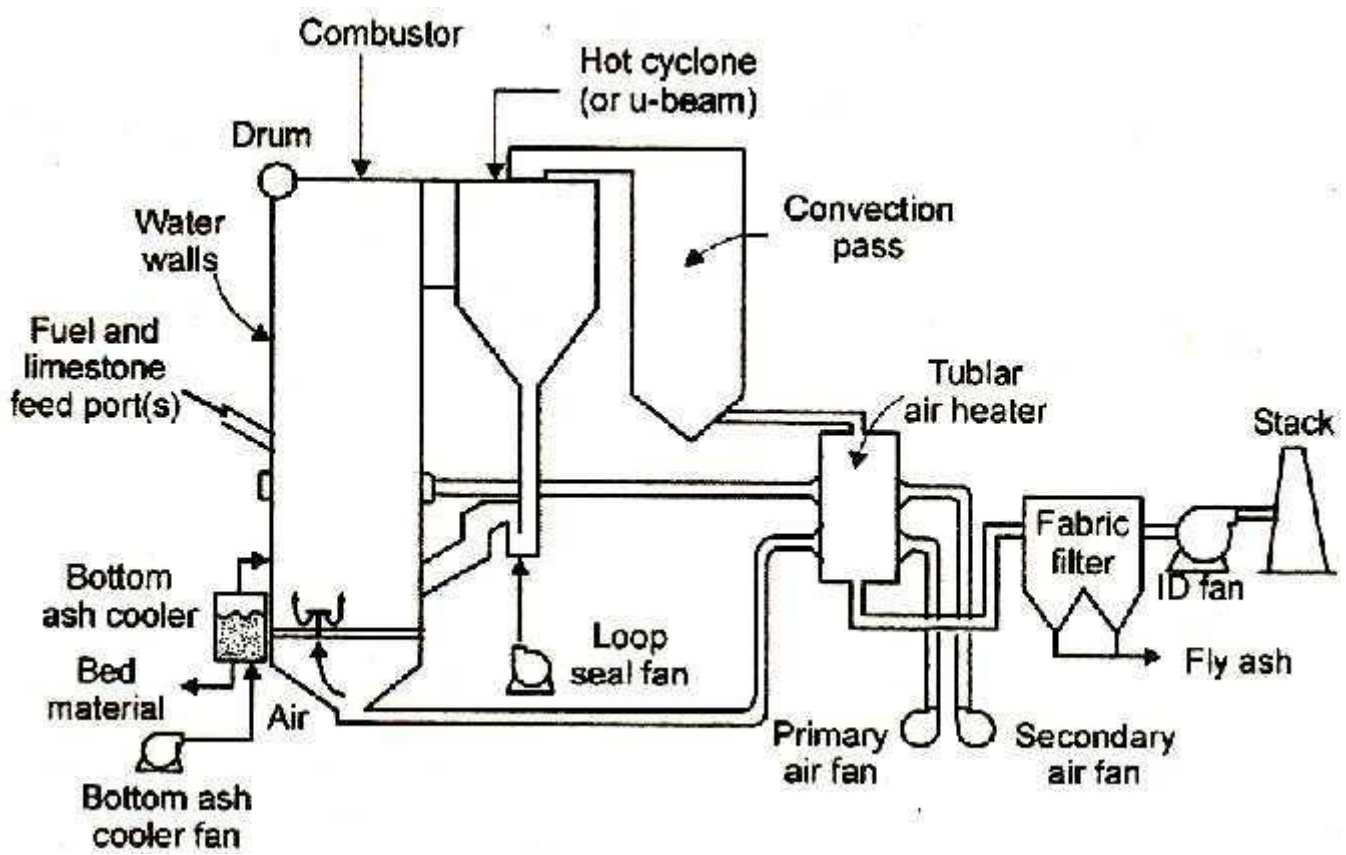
Combustor

Hot cyclone (or u-beam)

Drum

Water walls

Convection pass

Fuel and limestone feed port(s)

Tublar air heater

Stack

Fabric filter

ID fan

Bottom ash cooler

Loop seal fan

Fly ash

Bed material

Air

Primary air fan

Secondary air fan

Bottom ash cooler fan